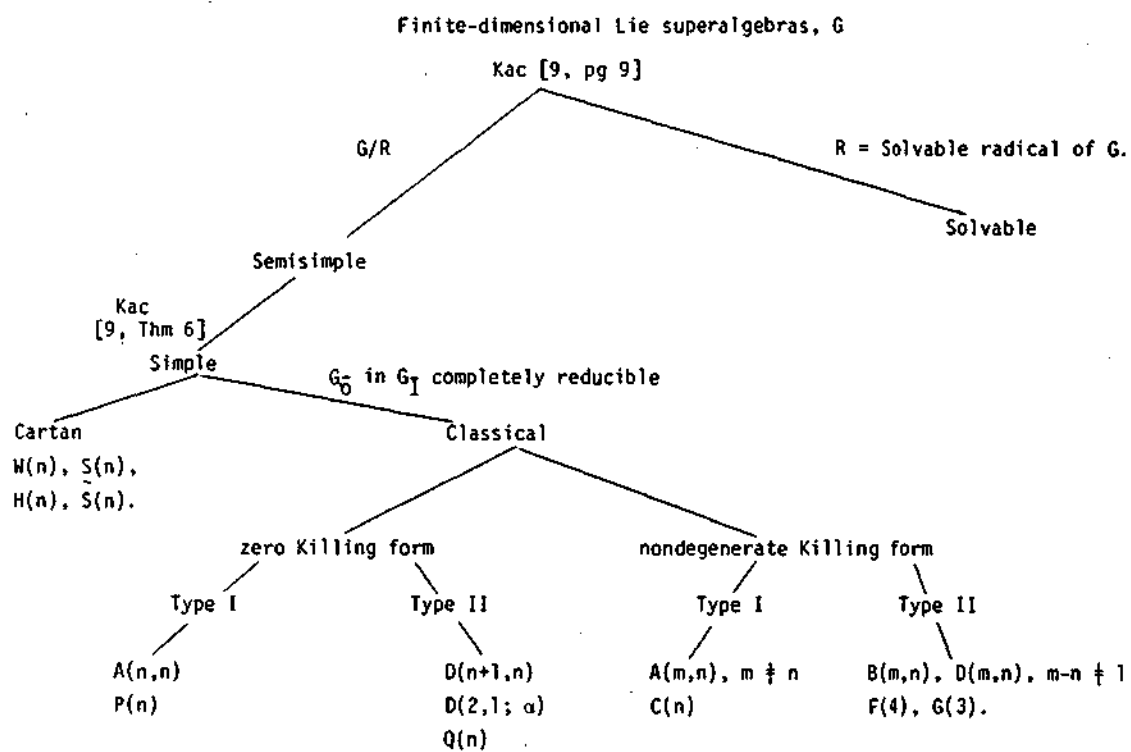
Finite-dimensional Lie superalgebras, G

Kac [9, pg 9]

G/R

R = Solvable radical of G.

Semisimple

Solvable

Kac [9, Thm 6]

Simple

$G_{\bar{0}}$ in $G_{\bar{1}}$ completely reducible

Cartan

W(n), $\underset{\sim}{S}$(n), H(n), $\tilde{S}$(n).

Classical

zero Killing form

nondegenerate Killing form

Type I

Type II

Type I

Type II

A(n,n)
P(n)

D(n+1,n)
D(2,1; α)
Q(n)

A(m,n), m ≠ n
C(n)

B(m,n), D(m,n), m-n ≠ 1
F(4), G(3).